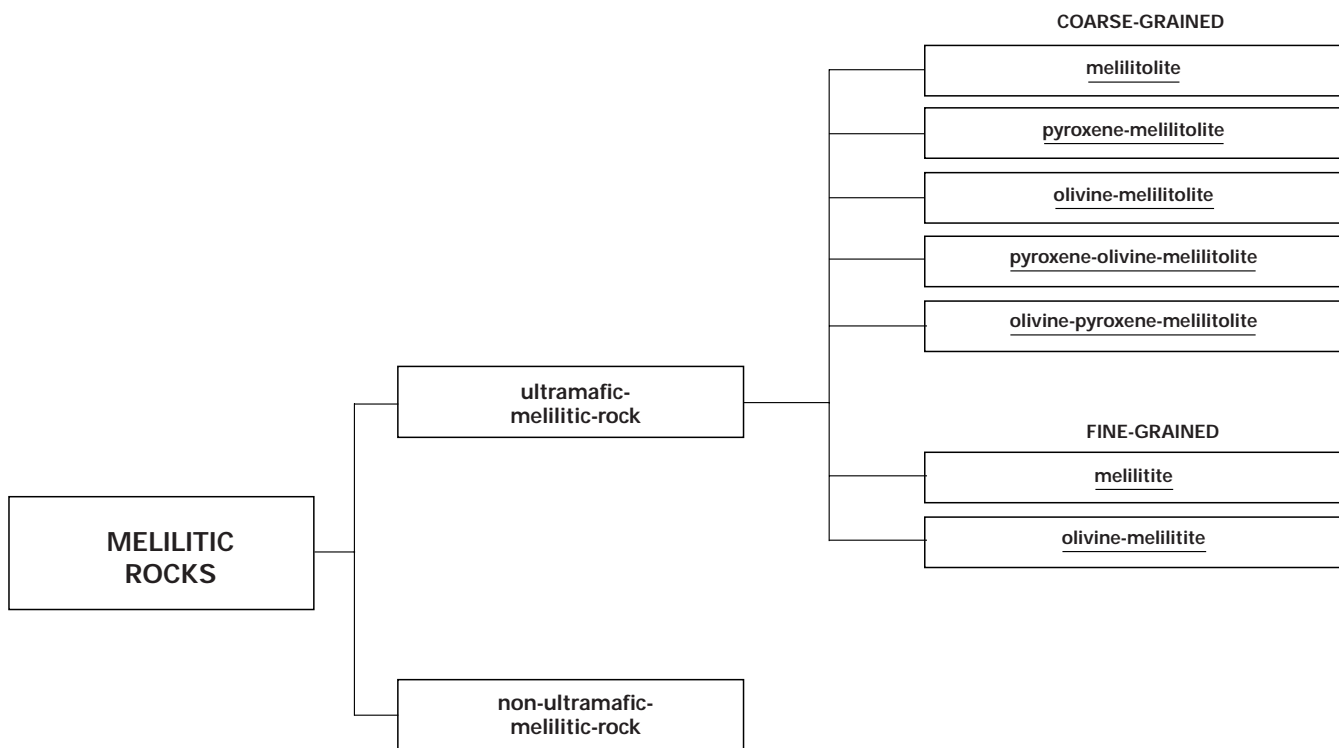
MELILITIC ROCKS

ultramafic-melilitic-rock

non-ultramafic-melilitic-rock

COARSE-GRAINED

melilitolite

pyroxene-melilitolite

olivine-melilitolite

pyroxene-olivine-melilitolite

olivine-pyroxene-melilitolite

FINE-GRAINED

melilitite

olivine-melilitite